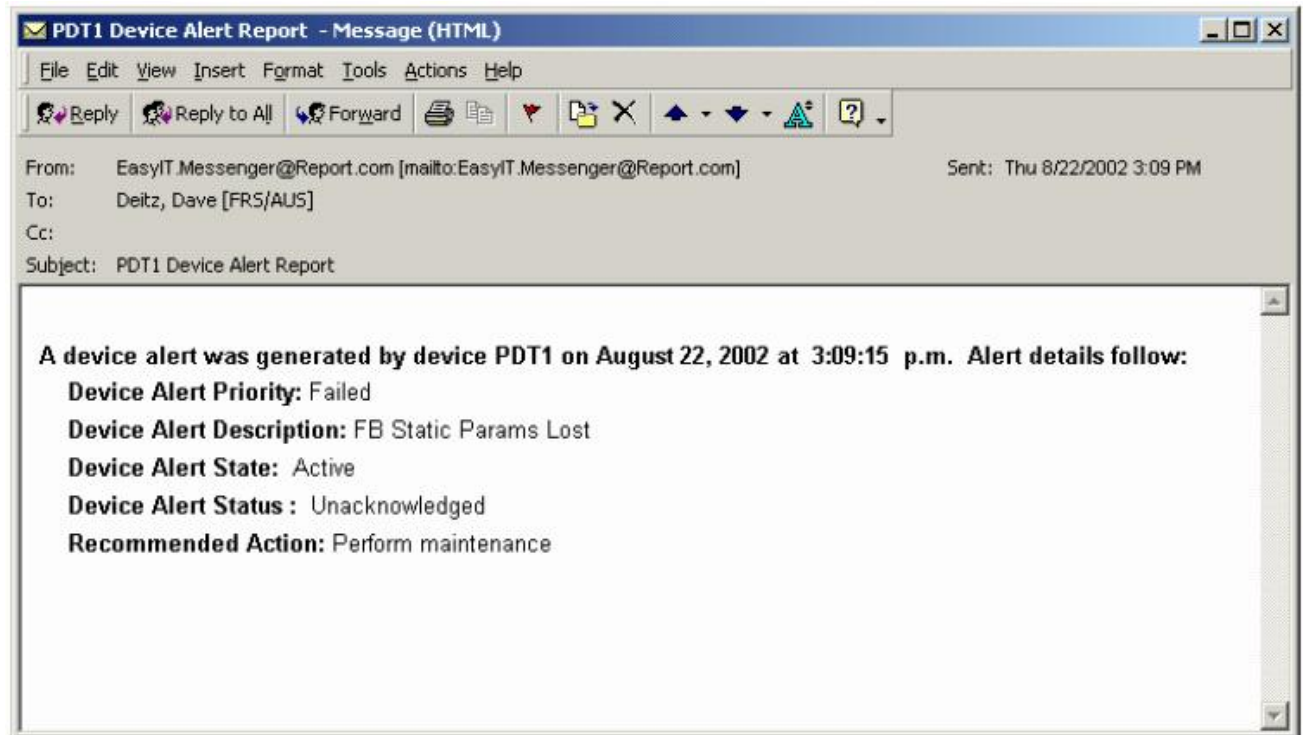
PDT1 Device Alert Report - Message (HTML)

File Edit View Insert Format Tools Actions Help

Reply Reply to All Forward

From: EasyIT.Messenger@Report.com [mailto:EasyIT.Messenger@Report.com] Sent: Thu 8/22/2002 3:09 PM
To: Deitz, Dave [FRS/AUS]
Cc:
Subject: PDT1 Device Alert Report

A device alert was generated by device PDT1 on August 22, 2002 at 3:09:15 p.m. Alert details follow:
Device Alert Priority: Failed
Device Alert Description: FB Static Params Lost
Device Alert State: Active
Device Alert Status : Unacknowledged
Recommended Action: Perform maintenance